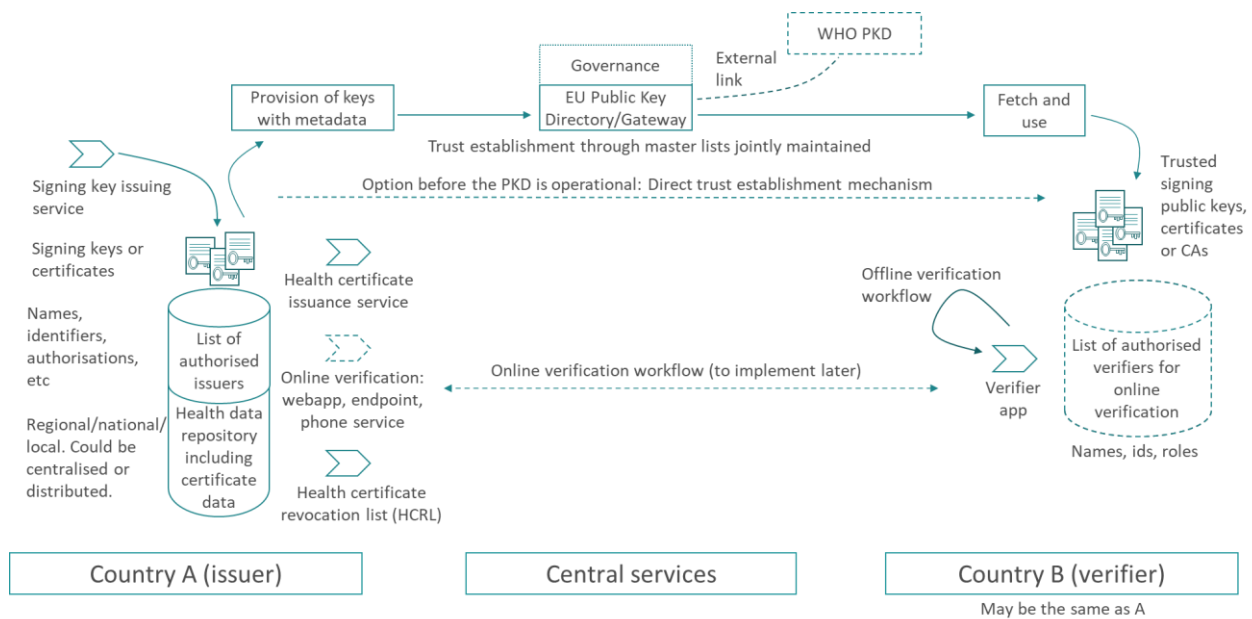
WHO PKD

External link

Governance

EU Public Key Directory/Gateway

Provision of keys with metadata

Fetch and use

Trust establishment through master lists jointly maintained

Signing key issuing service

Option before the PKD is operational: Direct trust establishment mechanism

Trusted signing public keys, certificates or CAs

Signing keys or certificates

Names, identifiers, authorisations, etc

Regional/national/local. Could be centralised or distributed.

List of authorised issuers

Health data repository including certificate data

Health certificate issuance service

Online verification: webapp, endpoint, phone service

Health certificate revocation list (HCRL)

Offline verification workflow

Online verification workflow (to implement later)

Verifier app

List of authorised verifiers for online verification

Names, ids, roles

Country A (issuer)

Central services

Country B (verifier)

May be the same as A